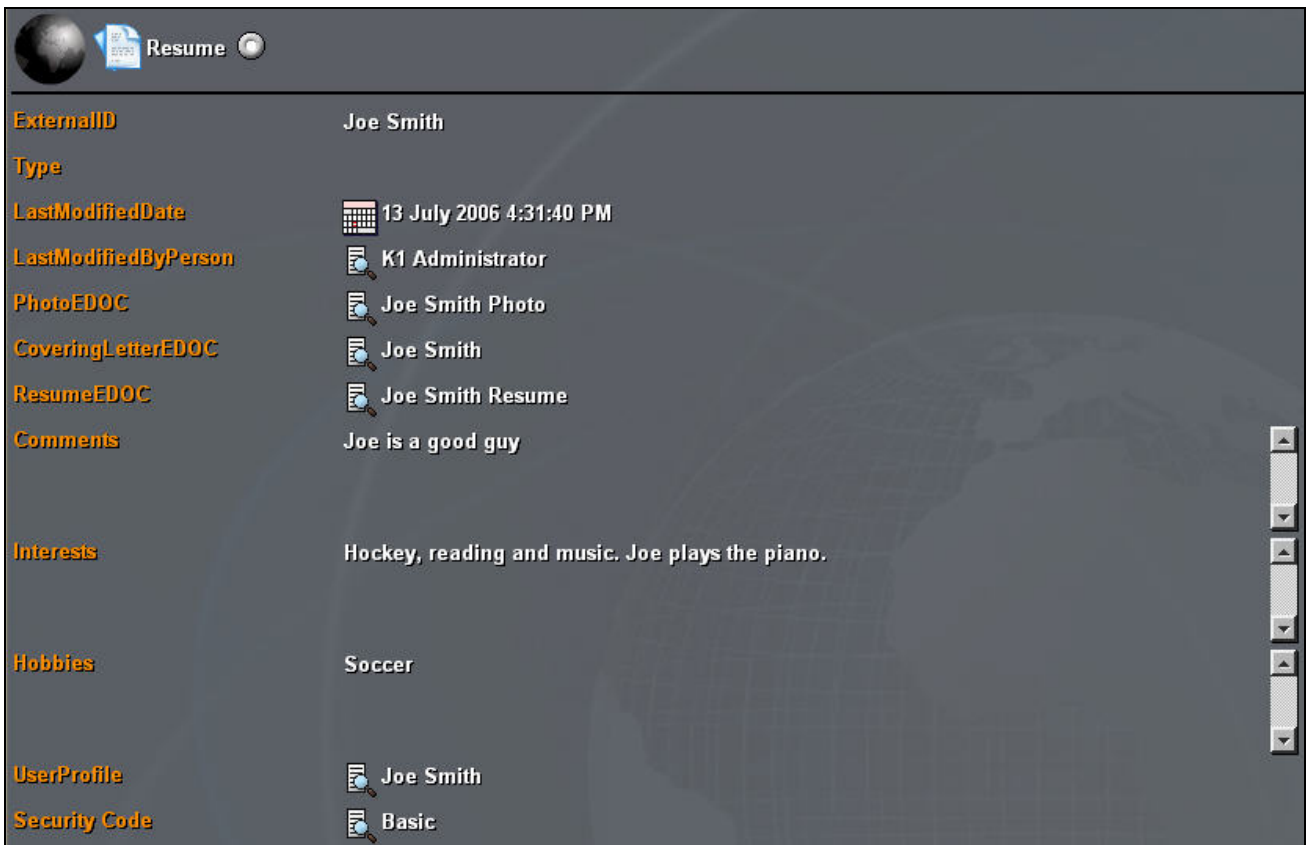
Resume

| | |
|---|---|
| ExternalID | Joe Smith |
| Type | |
| LastModifiedDate | 13 July 2006 4:31:40 PM |
| LastModifiedByPerson | K1 Administrator |
| PhotoEDOC | Joe Smith Photo |
| CoveringLetterEDOC | Joe Smith |
| ResumeEDOC | Joe Smith Resume |
| Comments | Joe is a good guy |
| Interests | Hockey, reading and music. Joe plays the piano. |
| Hobbies | Soccer |
| UserProfile | Joe Smith |
| Security Code | Basic |